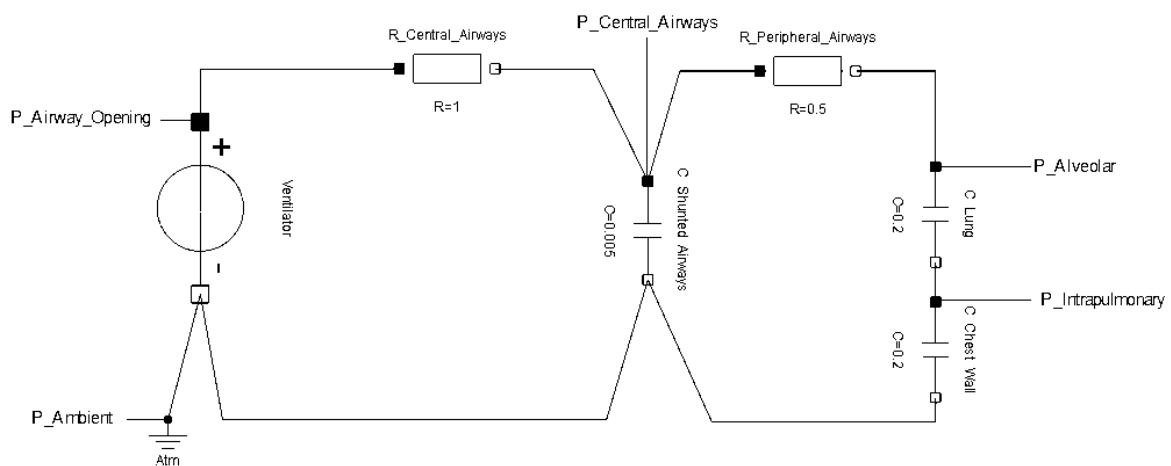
R_Central_Airways

P_Central_Airways

R_Peripheral_Airways

P_Airway_Opening

R=1

R=0.5

+

Ventilator

P_Alveolar

C Shunted Airways

C=0.005

C=0.2

C Lung

-

P_Intrapulmonary

C=0.2

C Chest Wall

P_Ambient

Atm